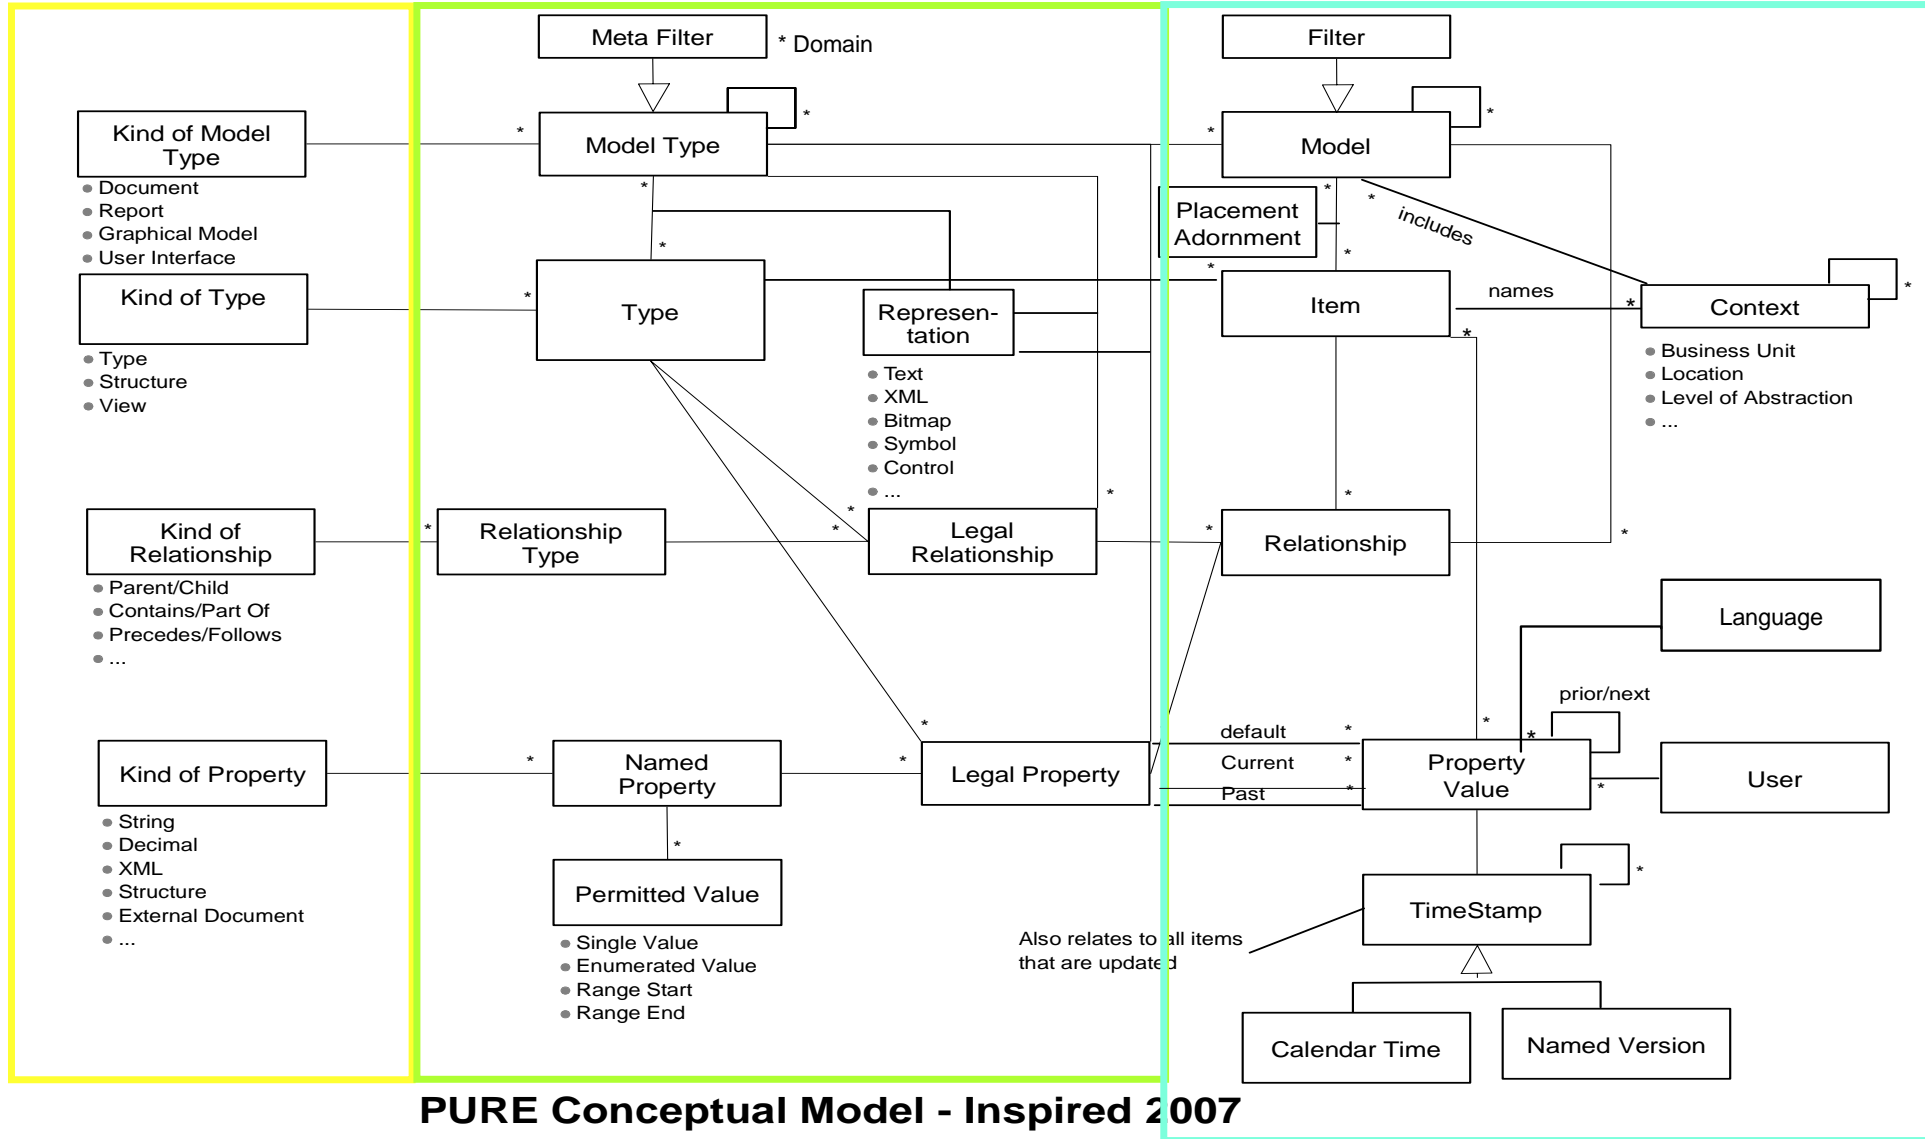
Meta Filter
* Domain

Filter

Kind of Model Type
- Document
- Report
- Graphical Model
- User Interface

*
Model Type
*

*
Model
*

Placement Adornment

includes

Kind of Type
- Type
- Structure
- View

*
Type

Representation
- Text
- XML
- Bitmap
- Symbol
- Control
- ...

Item

names

Context
- Business Unit
- Location
- Level of Abstraction
- ...

Kind of Relationship
- Parent/Child
- Contains/Part Of
- Precedes/Follows
- ...

Relationship Type

Legal Relationship

Relationship

Language

prior/next

Kind of Property
- String
- Decimal
- XML
- Structure
- External Document
- ...

Named Property

Legal Property

default
Current
Past

Property Value

User

Permitted Value
- Single Value
- Enumerated Value
- Range Start
- Range End

TimeStamp

Also relates to all items that are updated

Calendar Time

Named Version

PURE Conceptual Model - Inspired 2007